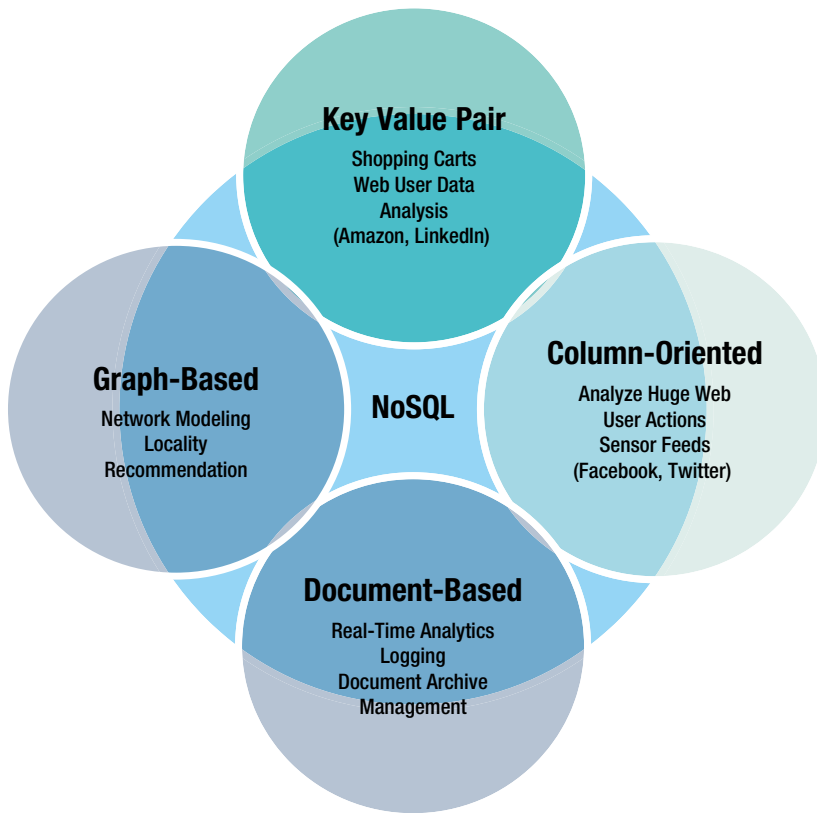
Key Value Pair
Shopping Carts
Web User Data
Analysis
(Amazon, LinkedIn)

Graph-Based
Network Modeling
Locality
Recommendation

NoSQL

Column-Oriented
Analyze Huge Web
User Actions
Sensor Feeds
(Facebook, Twitter)

Document-Based
Real-Time Analytics
Logging
Document Archive
Management